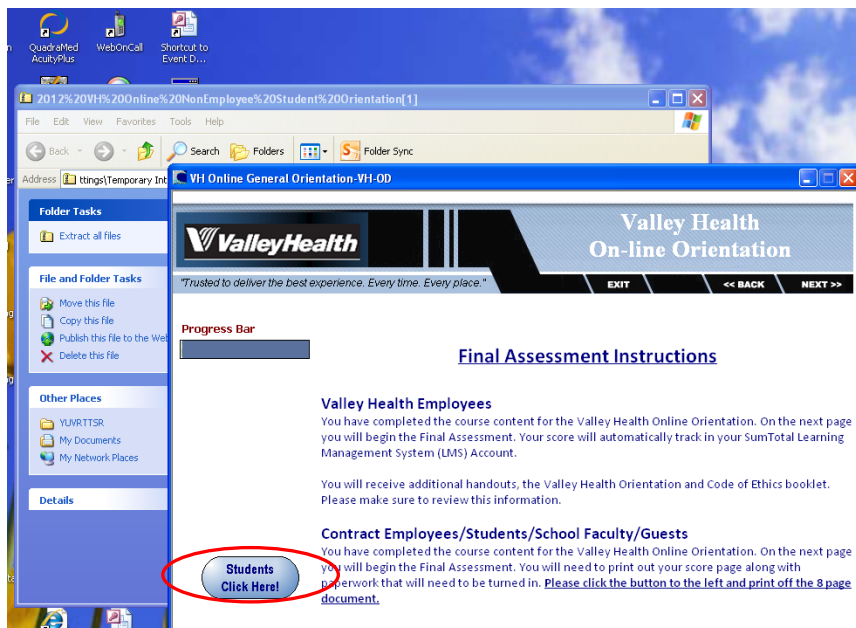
QuadraMed AcuityPlus
WebOnCall
Shortcut to Event D...

2012%20VH%20Online%20NonEmployee%20Student%20Orientation[1]
File Edit View Favorites Tools Help
Back Search Folders Folder Sync
Address ttings\Temporary Int

Folder Tasks
Extract all files

File and Folder Tasks
Move this file
Copy this file
Publish this file to the Web
Delete this file

Other Places
YUVRTTSR
My Documents
My Network Places

Details

VH Online General Orientation-VH-OD

ValleyHealth
Valley Health
On-line Orientation
"Trusted to deliver the best experience. Every time. Every place."
EXIT << BACK NEXT >>

Progress Bar

Final Assessment Instructions

Valley Health Employees
You have completed the course content for the Valley Health Online Orientation. On the next page you will begin the Final Assessment. Your score will automatically track in your SumTotal Learning Management System (LMS) Account.

You will receive additional handouts, the Valley Health Orientation and Code of Ethics booklet. Please make sure to review this information.

Contract Employees/Students/School Faculty/Guests
You have completed the course content for the Valley Health Online Orientation. On the next page you will begin the Final Assessment. You will need to print out your score page along with paperwork that will need to be turned in. Please click the button to the left and print off the 8 page document.

Students
Click Here!